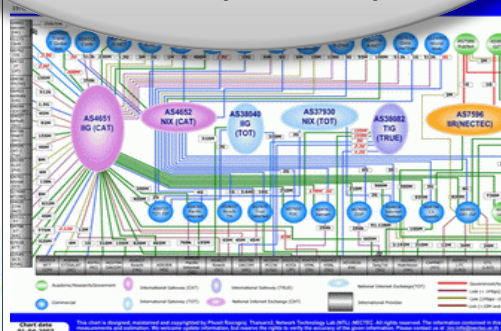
AS4651
IIG (CAT)

AS4652
NIX (CAT)

AS38040
IIG
(TOT)

AS37930
NIX (TOT)

AS38082
TIG
(TRUE)

AS7596
SR(NECTEC)

Academic/Research/Government

Commercial

International Gateway (CAT)

International Gateway (TOT)

International Gateway (TRUE)

National Internet Exchange (CAT)

National Internet Exchange (TOT)

National Internet Exchange

International Provider

Chart data

This chart is designed, maintained and copyrighted by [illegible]